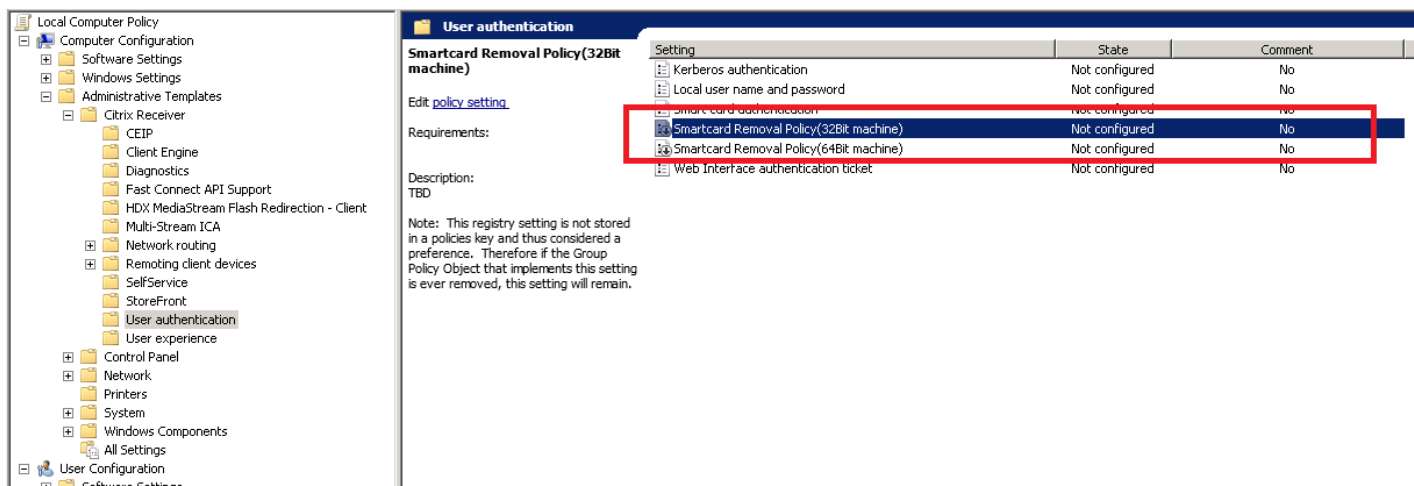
Local Computer Policy
Computer Configuration
Software Settings
Windows Settings
Administrative Templates
Citrix Receiver
CEIP
Client Engine
Diagnostics
Fast Connect API Support
HDX MediaStream Flash Redirection - Client
Multi-Stream ICA
Network routing
Remoting client devices
SelfService
StoreFront
User authentication
User experience
Control Panel
Network
Printers
System
Windows Components
All Settings
User Configuration
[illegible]

User authentication

Smartcard Removal Policy(32Bit machine)

Edit policy setting

Requirements:

Description:
TBD

Note: This registry setting is not stored in a policies key and thus considered a preference. Therefore if the Group Policy Object that implements this setting is ever removed, this setting will remain.

| Setting | State | Comment |
|---|---|---|
| Kerberos authentication | Not configured | No |
| Local user name and password | Not configured | No |
| Smart card authentication | Not configured | No |
| Smartcard Removal Policy(32Bit machine) | Not configured | No |
| Smartcard Removal Policy(64Bit machine) | Not configured | No |
| Web Interface authentication ticket | Not configured | No |